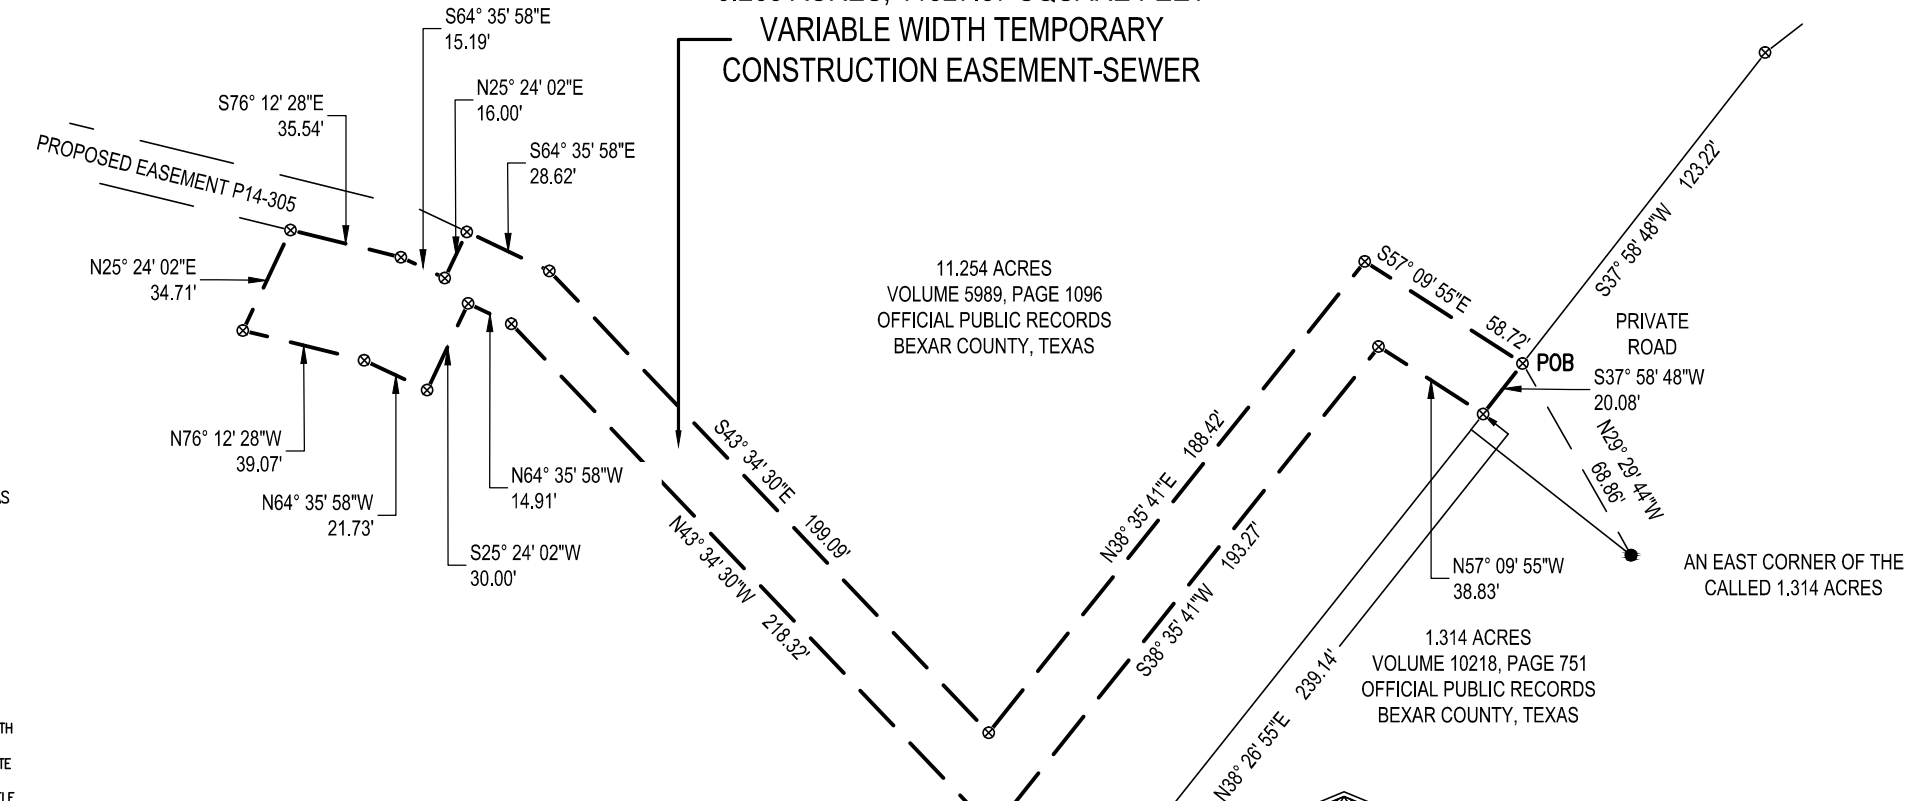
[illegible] ACRES, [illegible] SQUARE FEET
VARIABLE WIDTH TEMPORARY
CONSTRUCTION EASEMENT-SEWER

S64° 35' 58"E
15.19'

N25° 24' 02"E
16.00'

S76° 12' 28"E
35.54'

S64° 35' 58"E
28.62'

PROPOSED EASEMENT P14-305

N25° 24' 02"E
34.71'

N76° 12' 28"W
39.07'

N64° 35' 58"W
21.73'

N64° 35' 58"W
14.91'

S25° 24' 02"W
30.00'

S43° 34' 30"E 199.09'

N43° 34' 30"W 218.32'

11.254 ACRES
VOLUME 5989, PAGE 1096
OFFICIAL PUBLIC RECORDS
BEXAR COUNTY, TEXAS

N38° 35' 41"E 188.42'

S38° 35' 41"W 193.27'

S57° 09' 55"E 58.72'

S37° 58' 48"W 123.22'

PRIVATE
ROAD

POB

S37° 58' 48"W
20.08'

N29° 29' 44"W
68.86'

N57° 09' 55"W
38.83'

AN EAST CORNER OF THE
CALLED 1.314 ACRES

1.314 ACRES
VOLUME 10218, PAGE 751
OFFICIAL PUBLIC RECORDS
BEXAR COUNTY, TEXAS

N38° 26' 55"E 239.14'

S

TH

TE

LE